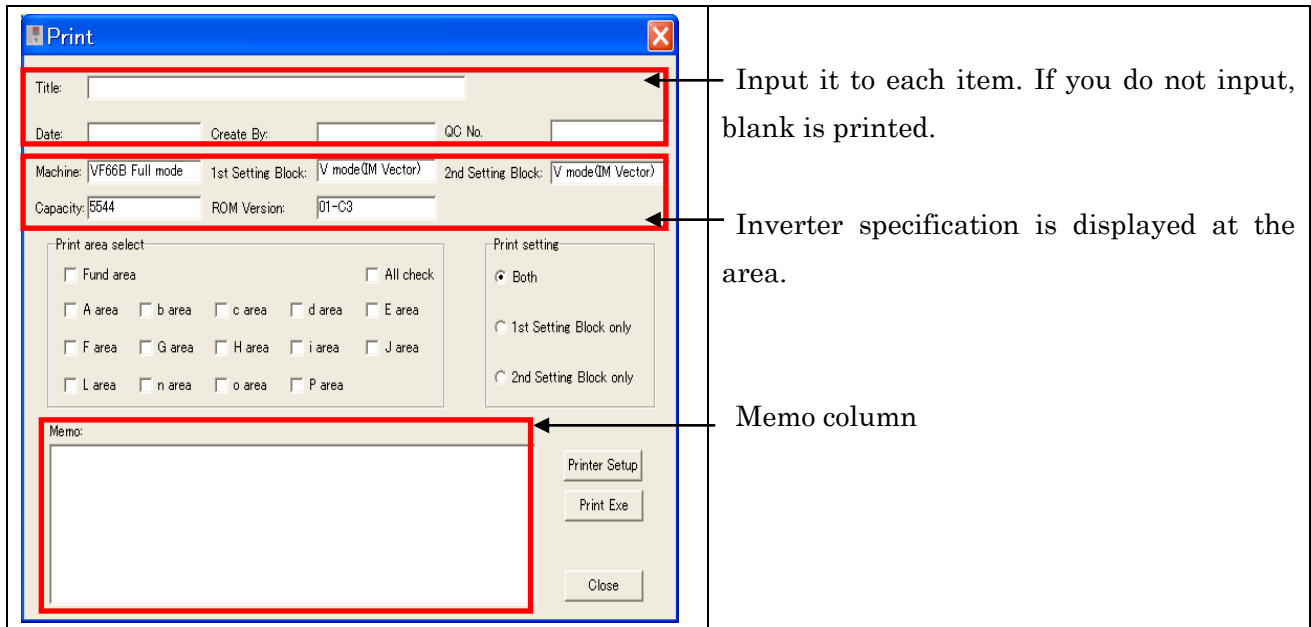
Print

Title:

Date: Create By: QC No.

Machine: VF66B Full mode 1st Setting Block: V mode(IM Vector) 2nd Setting Block: V mode(IM Vector)

Capacity: 5544 ROM Version: 01-C3

Print area select

Fund area All check

A area b area c area d area E area

F area G area H area i area J area

L area n area o area P area

Print setting

Both

1st Setting Block only

2nd Setting Block only

Memo:

Printer Setup

Print Exe

Close

Input it to each item. If you do not input, blank is printed.

Inverter specification is displayed at the area.

Memo column